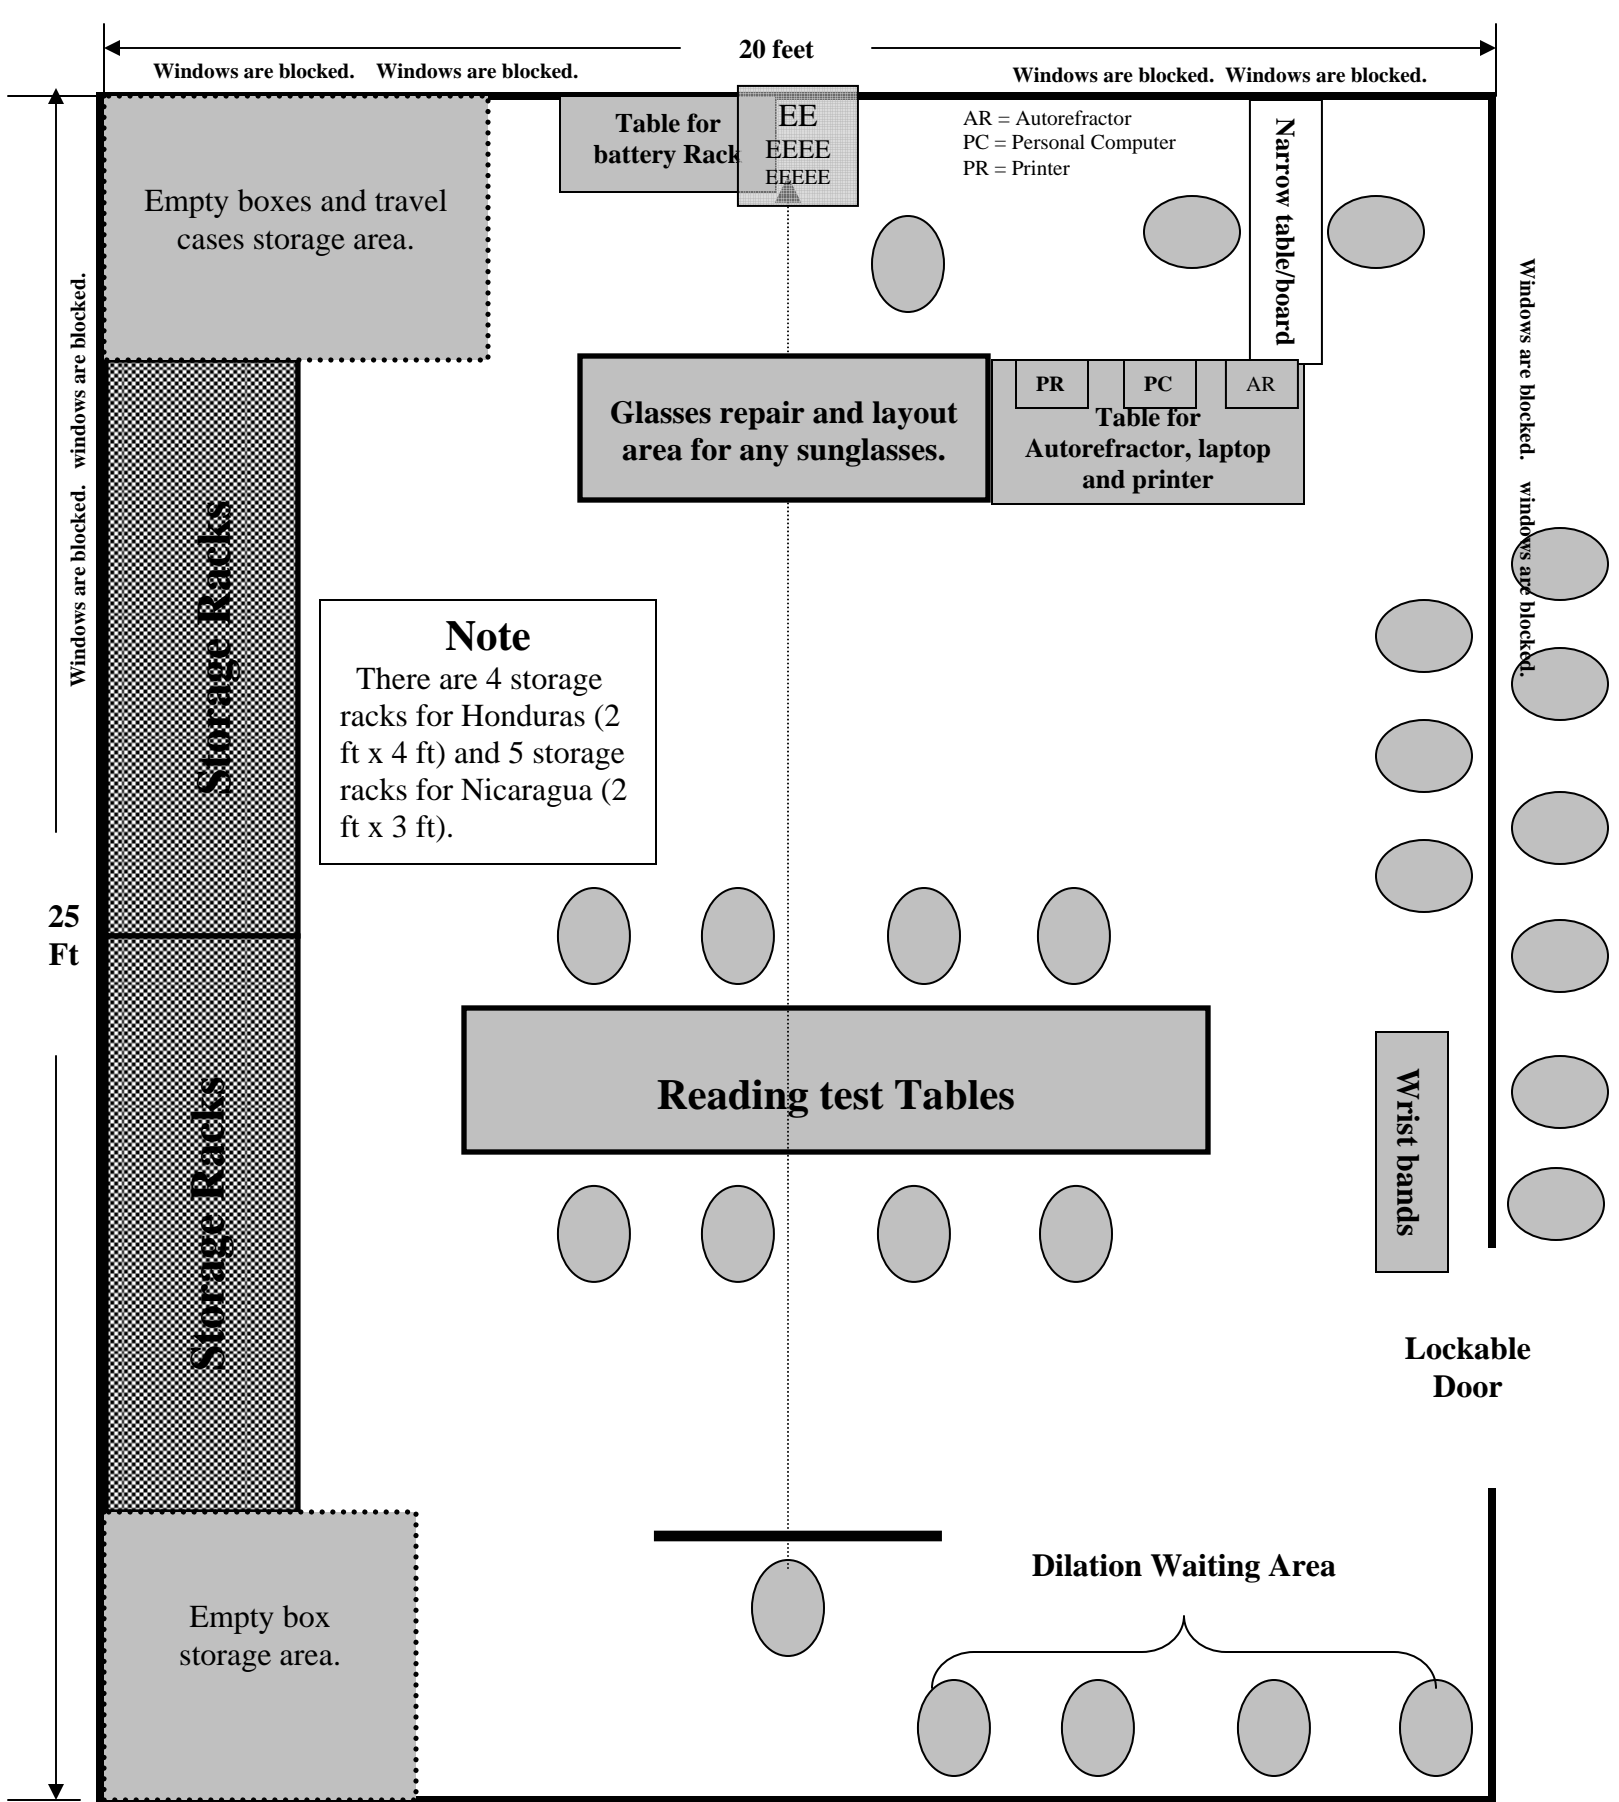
20 feet

Windows are blocked. Windows are blocked.

Windows are blocked. Windows are blocked.

Table for battery Rack

EE
EEEE
EEEEE

AR = Autorefractor
PC = Personal Computer
PR = Printer

Narrow table/board

Empty boxes and travel cases storage area.

Windows are blocked. windows are blocked.

Windows are blocked. windows are blocked.

Glasses repair and layout area for any sunglasses.

PR

PC

AR

Table for Autorefractor, laptop and printer

Storage Racks

Note
There are 4 storage racks for Honduras (2 ft x 4 ft) and 5 storage racks for Nicaragua (2 ft x 3 ft).

25 Ft

Reading test Tables

Wrist bands

Storage Racks

Lockable Door

Dilation Waiting Area

Empty box storage area.